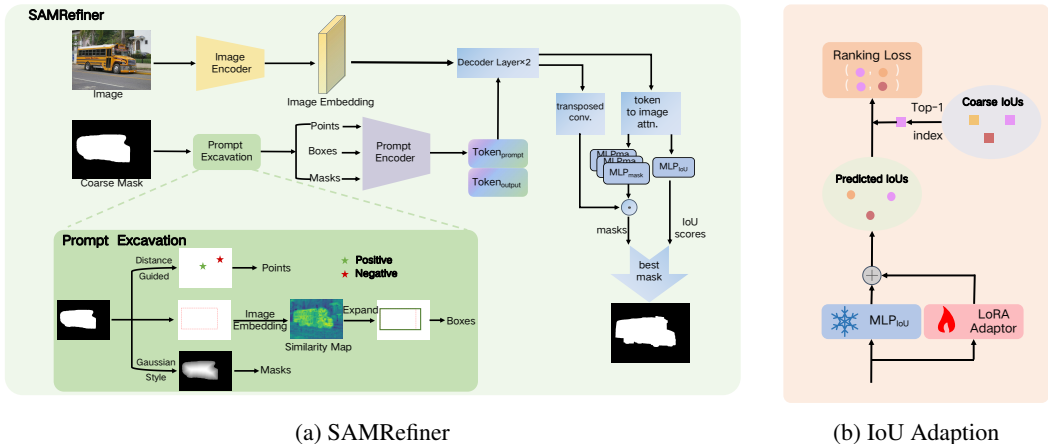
SAMRefiner

Image

Image Encoder

Image Embedding

Decoder Layer×2

transposed conv.

token to image attn.

Coarse Mask

Prompt Excavation

Points

Boxes

Masks

Prompt Encoder

Token$_{prompt}$

Token$_{output}$

MLP$_{ma}$
MLP$_{ma}$
MLP$_{mask}$

MLP$_{IoU}$

masks

IoU scores

best mask

Prompt Excavation

Distance Guided

Points

Positive

Negative

Image Embedding

Similarity Map

Expand

Boxes

Gaussian Style

Masks

Ranking Loss

Top-1 index

Coarse IoUs

Predicted IoUs

MLP$_{IoU}$

LoRA Adaptor

(a) SAMRefiner

(b) IoU Adaption